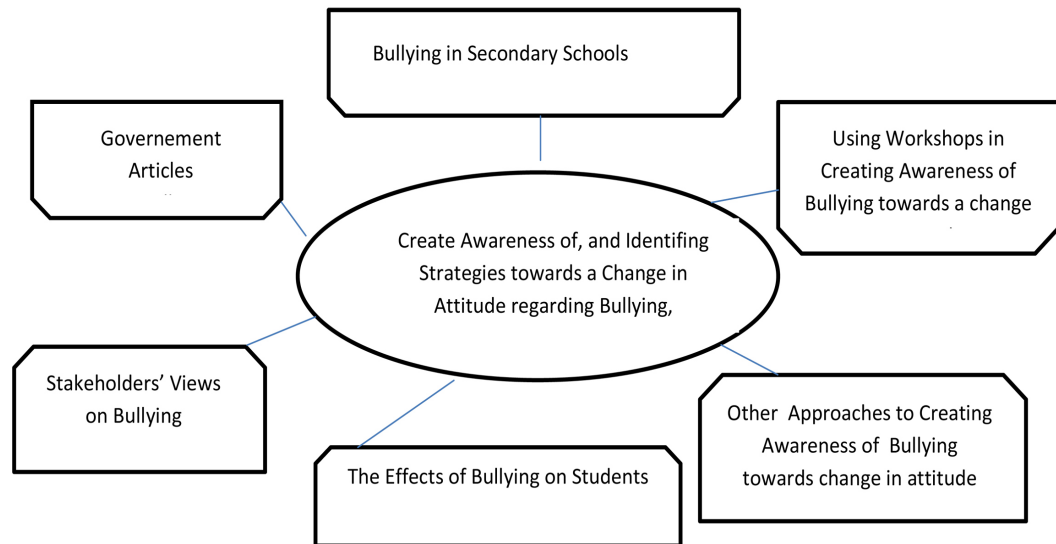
Bullying in Secondary Schools

Governement Articles

Using Workshops in Creating Awareness of Bullying towards a change

Create Awareness of, and Identifing Strategies towards a Change in Attitude regarding Bullying,

Stakeholders' Views on Bullying

Other Approaches to Creating Awareness of Bullying towards change in attitude

The Effects of Bullying on Students